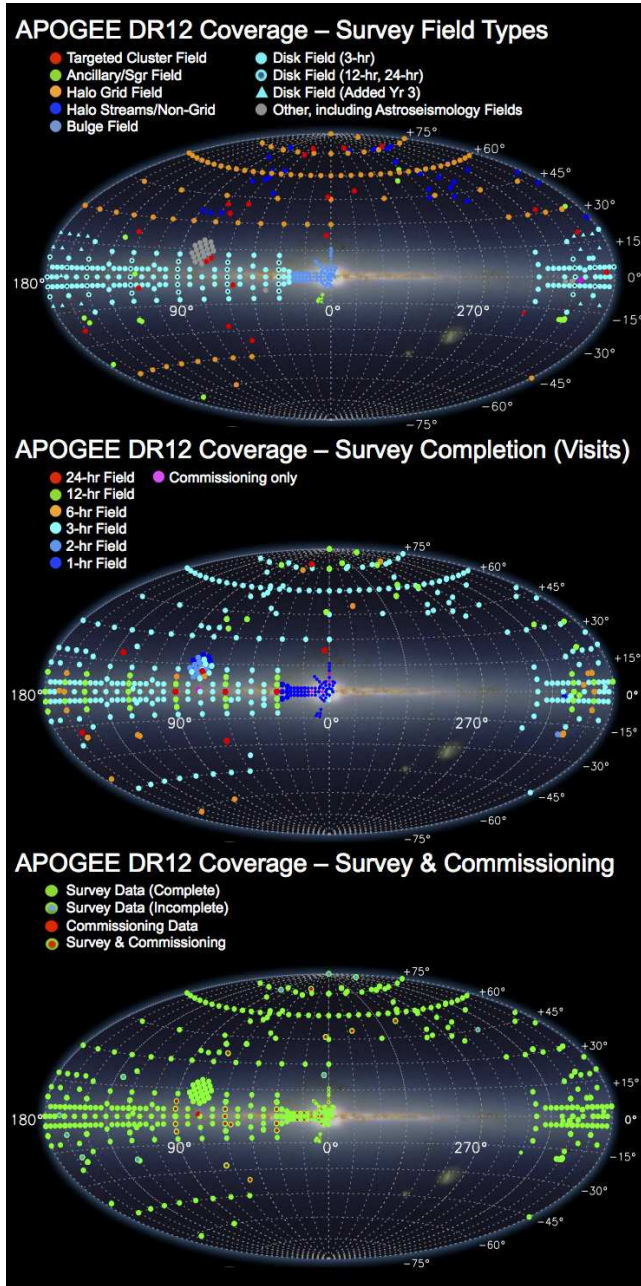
APOGEE DR12 Coverage – Survey Field Types

Targeted Cluster Field
Ancillary/Sgr Field
Halo Grid Field
Halo Streams/Non-Grid
Bulge Field
Disk Field (3-hr)
Disk Field (12-hr, 24-hr)
Disk Field (Added Yr 3)
Other, including Astroseismology Fields

+75° +60° +45° +30° +15 180° 90° 0° 270° 0° -15° -30° -45° -60° -75°

APOGEE DR12 Coverage – Survey Completion (Visits)

24-hr Field
12-hr Field
6-hr Field
3-hr Field
2-hr Field
1-hr Field
Commissioning only

+75° +60° +45° +30° +15° 180° 90° 0° 270° 0° -15° -30° -45° -60° -75°

APOGEE DR12 Coverage – Survey & Commissioning

Survey Data (Complete)
Survey Data (Incomplete)
Commissioning Data
Survey & Commissioning

+75° +60° +45° +30° +15° 180° 90° 0° 270° 0° -15° -30° -45° -60° -75°